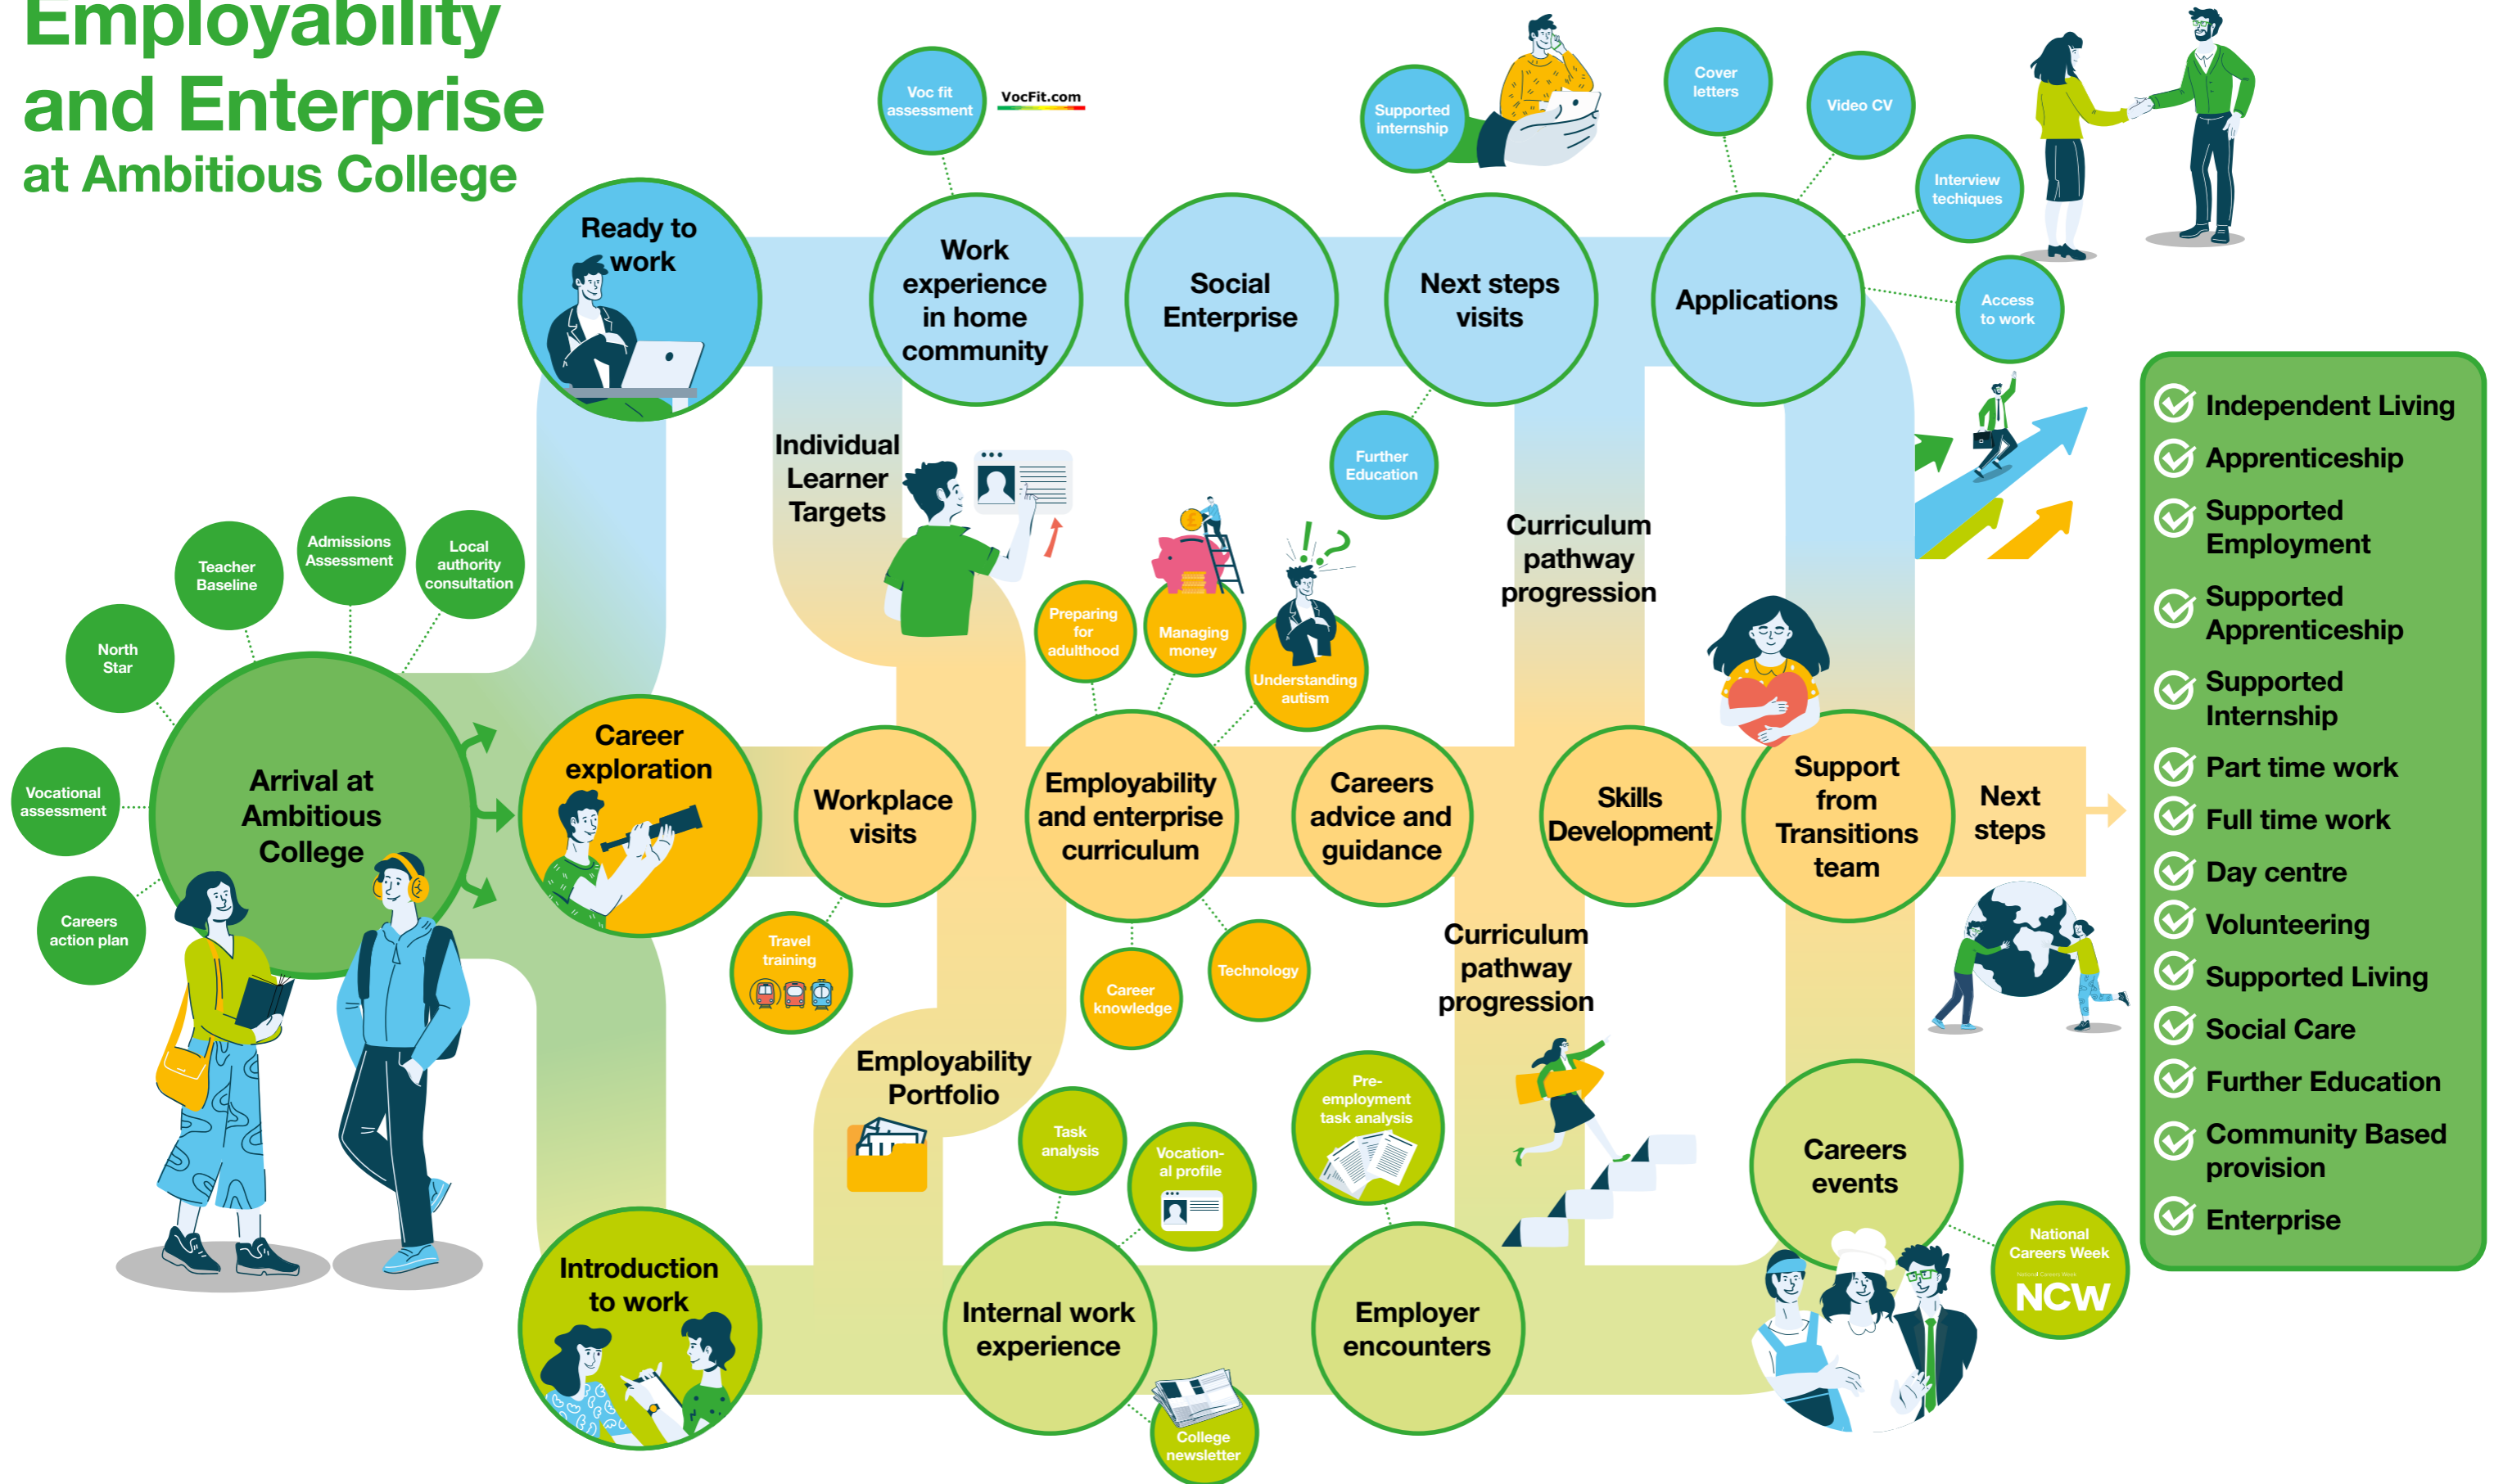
Employability and Enterprise at Ambitious College

Ready to work

Voc fit assessment

VocFit.com

Work experience in home community

Social Enterprise

Supported internship

Next steps visits

Cover letters

Video CV

Interview techiques

Applications

Access to work

Further Education

Individual Learner Targets

Curriculum pathway progression

Teacher Baseline

Admissions Assessment

Local authority consultation

North Star

Preparing for adulthood

Managing money

Understanding autism

Vocational assessment

Arrival at Ambitious College

Career exploration

Workplace visits

Employability and enterprise curriculum

Careers advice and guidance

Skills Development

Support from Transitions team

Next steps

Careers action plan

Travel training

Career knowledge

Technology

Curriculum pathway progression

Employability Portfolio

Task analysis

Vocational profile

Pre-employment task analysis

Careers events

National Careers Week

NCW

Introduction to work

Internal work experience

Employer encounters

College newsletter

Independent Living
Apprenticeship
Supported Employment
Supported Apprenticeship
Supported Internship
Part time work
Full time work
Day centre
Volunteering
Supported Living
Social Care
Further Education
Community Based provision
Enterprise